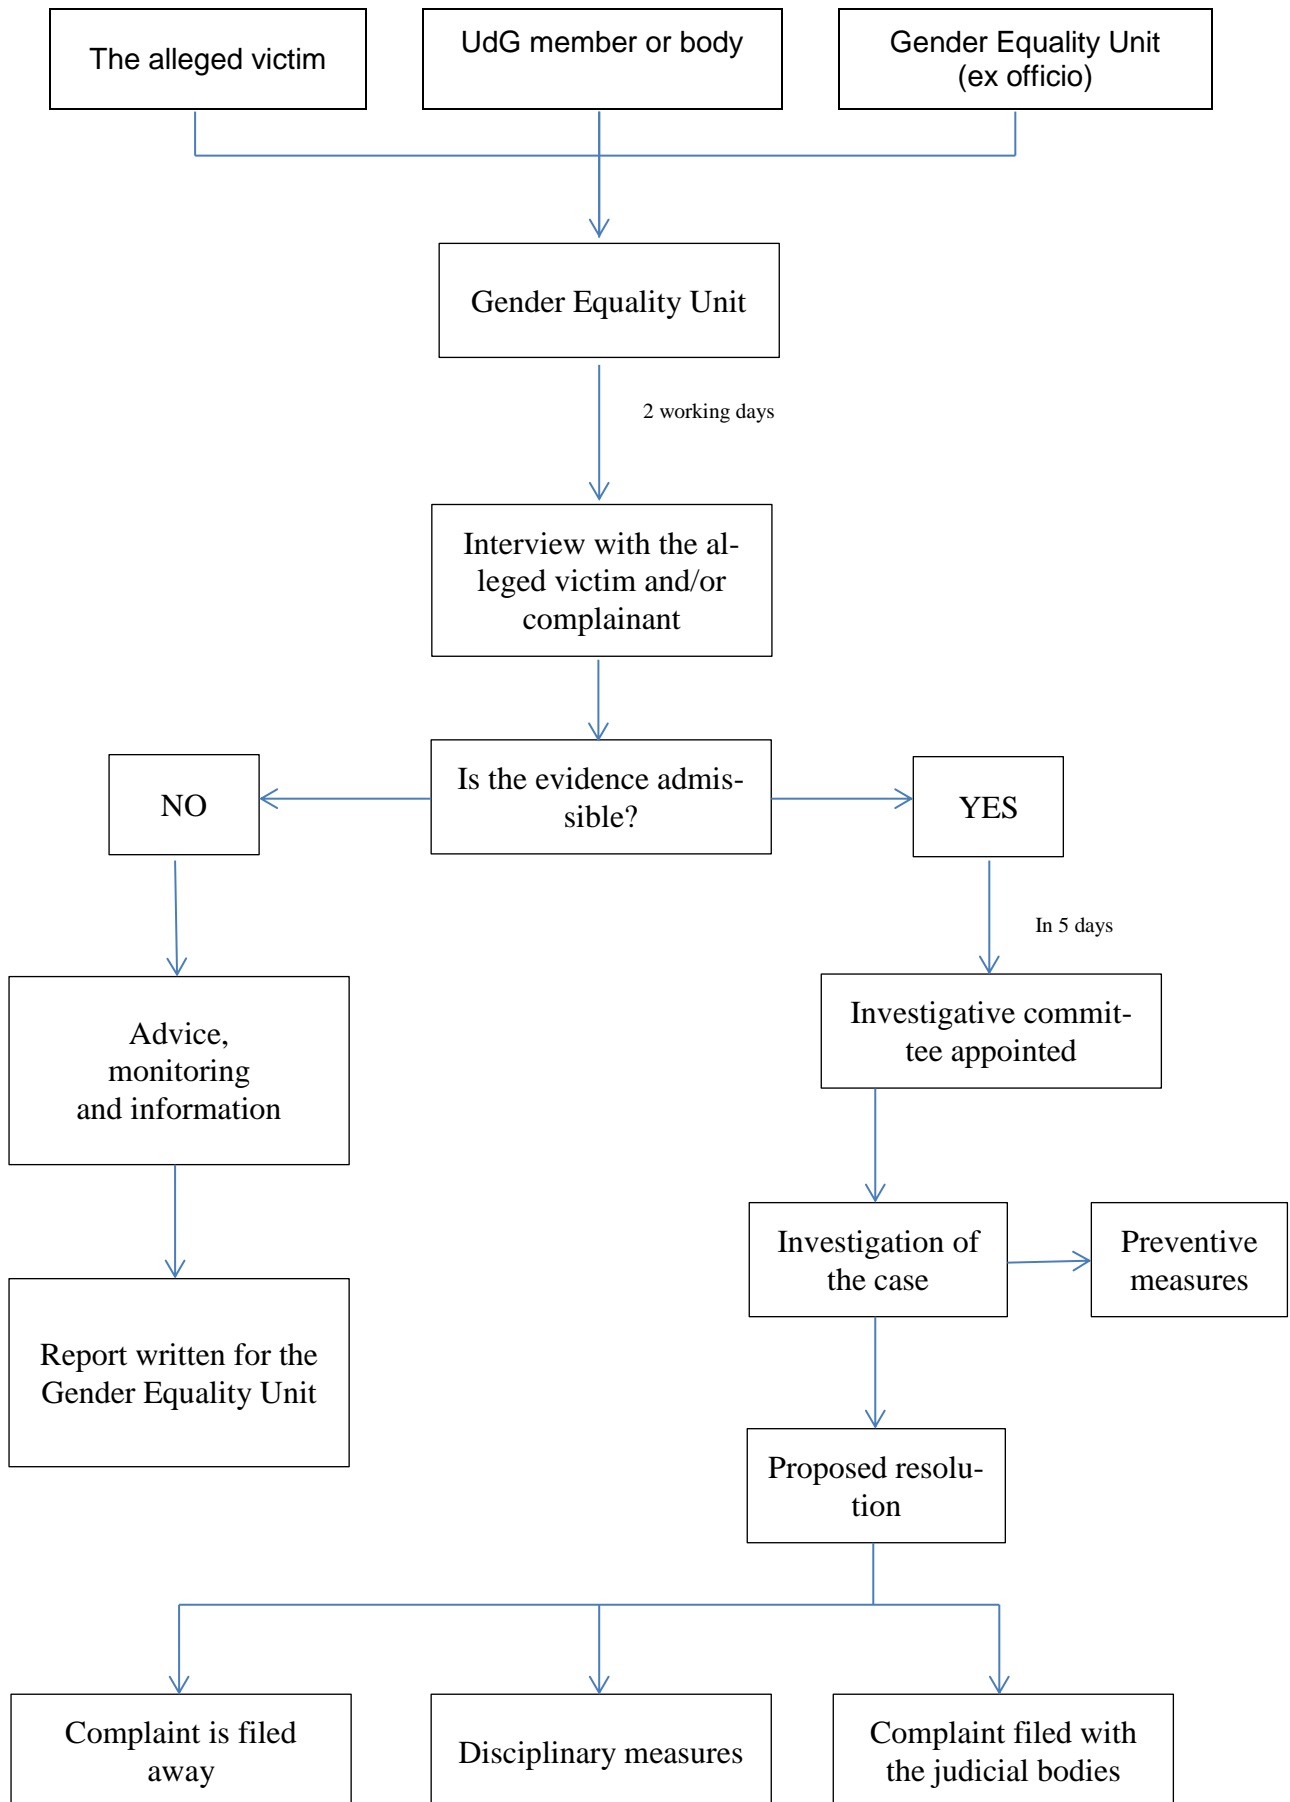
The alleged victim

UdG member or body

Gender Equality Unit (ex officio)

Gender Equality Unit

2 working days

Interview with the alleged victim and/or complainant

Is the evidence admissible?

NO

YES

In 5 days

Advice, monitoring and information

Investigative committee appointed

Investigation of the case

Preventive measures

Report written for the Gender Equality Unit

Proposed resolution

Complaint is filed away

Disciplinary measures

Complaint filed with the judicial bodies